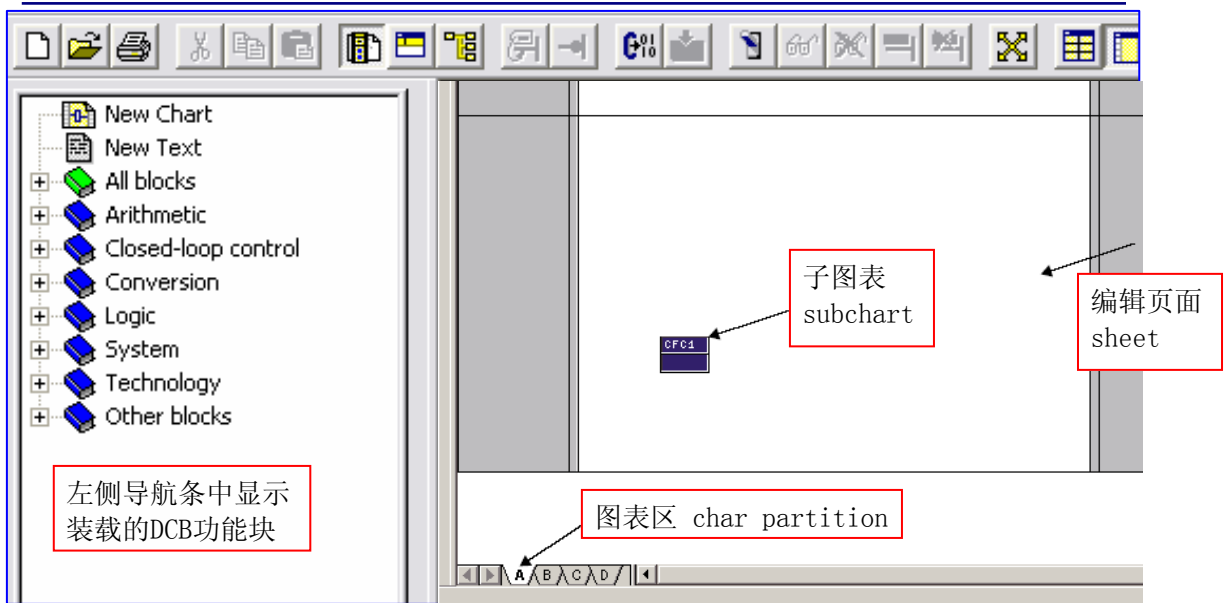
New Chart
New Text
All blocks
Arithmetic
Closed-loop control
Conversion
Logic
System
Technology
Other blocks

左侧导航条中显示装载的DCB功能块

CFC1

子图表
subchart

编辑页面
sheet

图表区 char partition

A B C D